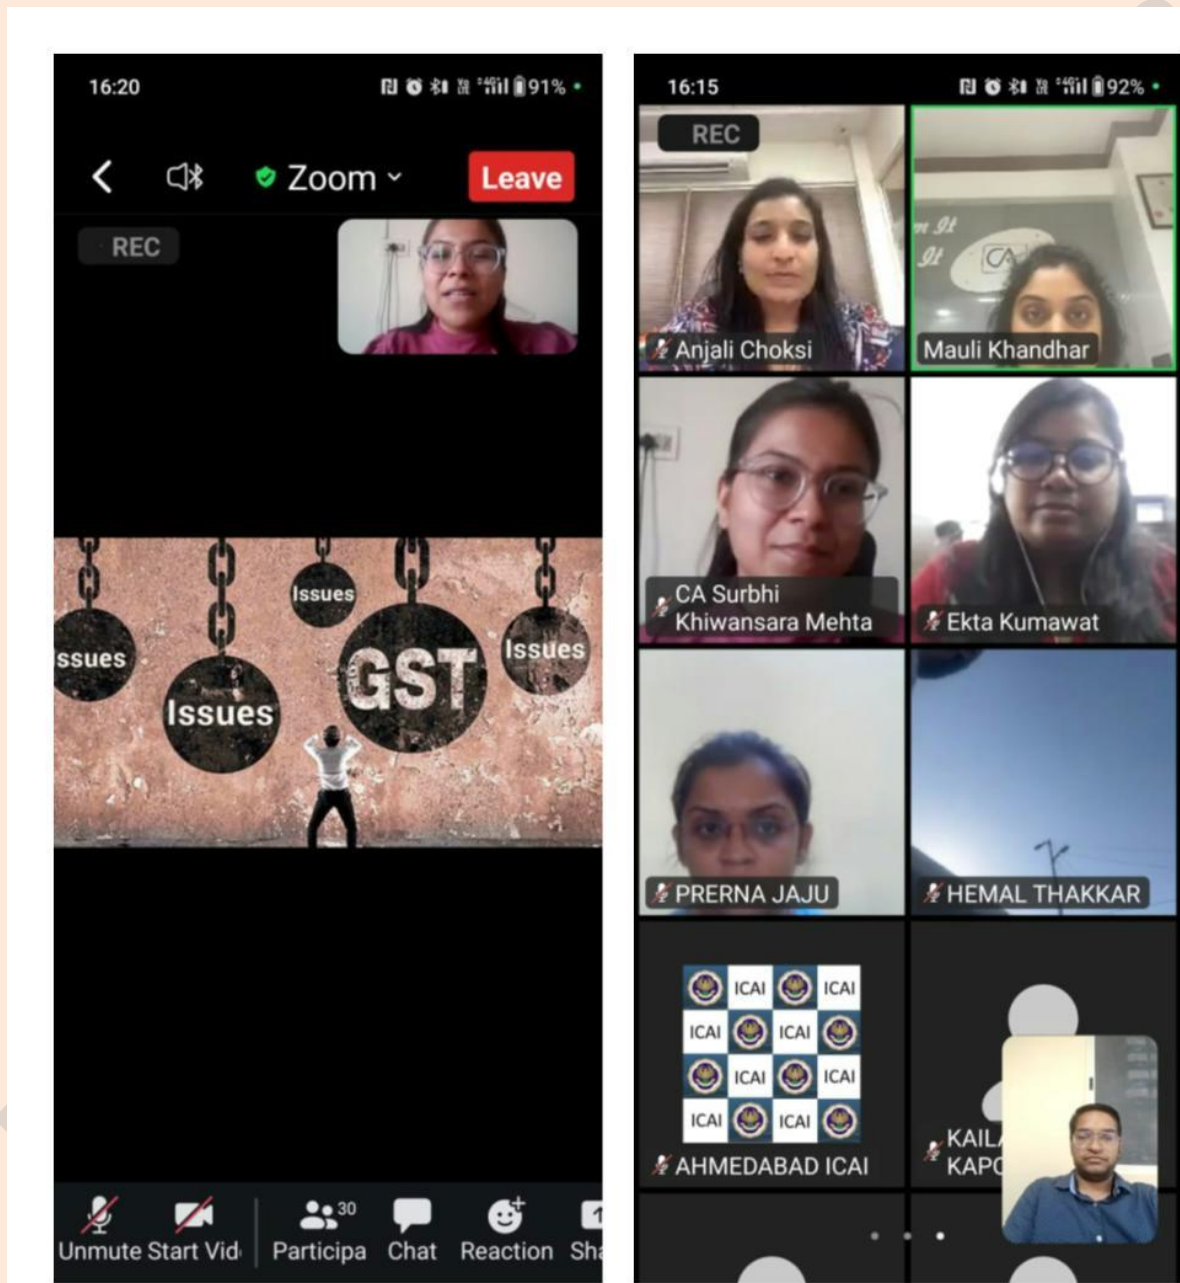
16:20
91%

Zoom
Leave

REC

ssues
Issues
Issues
GST
Issues

Unmute Start Vid
30
Participa
Chat
Reaction
Sha

16:15
92%

REC
Anjali Choksi
Mauli Khandhar
CA Surbhi Khiwansara Mehta
Ekta Kumawat
PRERNA JAJU
HEMAL THAKKAR
ICAI ICAI ICAI ICAI ICAI ICAI ICAI ICAI
AHMEDABAD ICAI
KAIL
KAPC